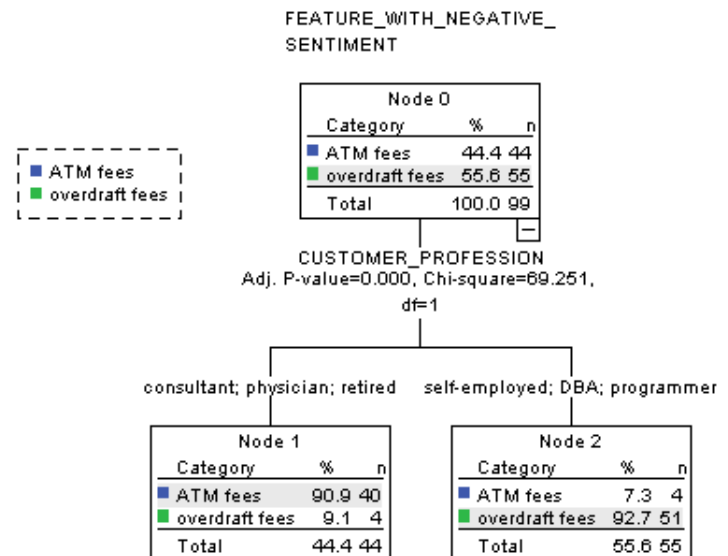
FEATURE_WITH_NEGATIVE_SENTIMENT

ATM fees
overdraft fees

Node 0

| Category | % | n |
|---|---|---|
| ATM fees | 44.4 | 44 |
| overdraft fees | 55.6 | 55 |
| Total | 100.0 | 99 |

−

CUSTOMER_PROFESSION
Adj. P-value=0.000, Chi-square=69.251, df=1

consultant; physician; retired

self-employed; DBA; programmer

Node 1

| Category | % | n |
|---|---|---|
| ATM fees | 90.9 | 40 |
| overdraft fees | 9.1 | 4 |
| Total | 44.4 | 44 |

Node 2

| Category | % | n |
|---|---|---|
| ATM fees | 7.3 | 4 |
| overdraft fees | 92.7 | 51 |
| Total | 55.6 | 55 |